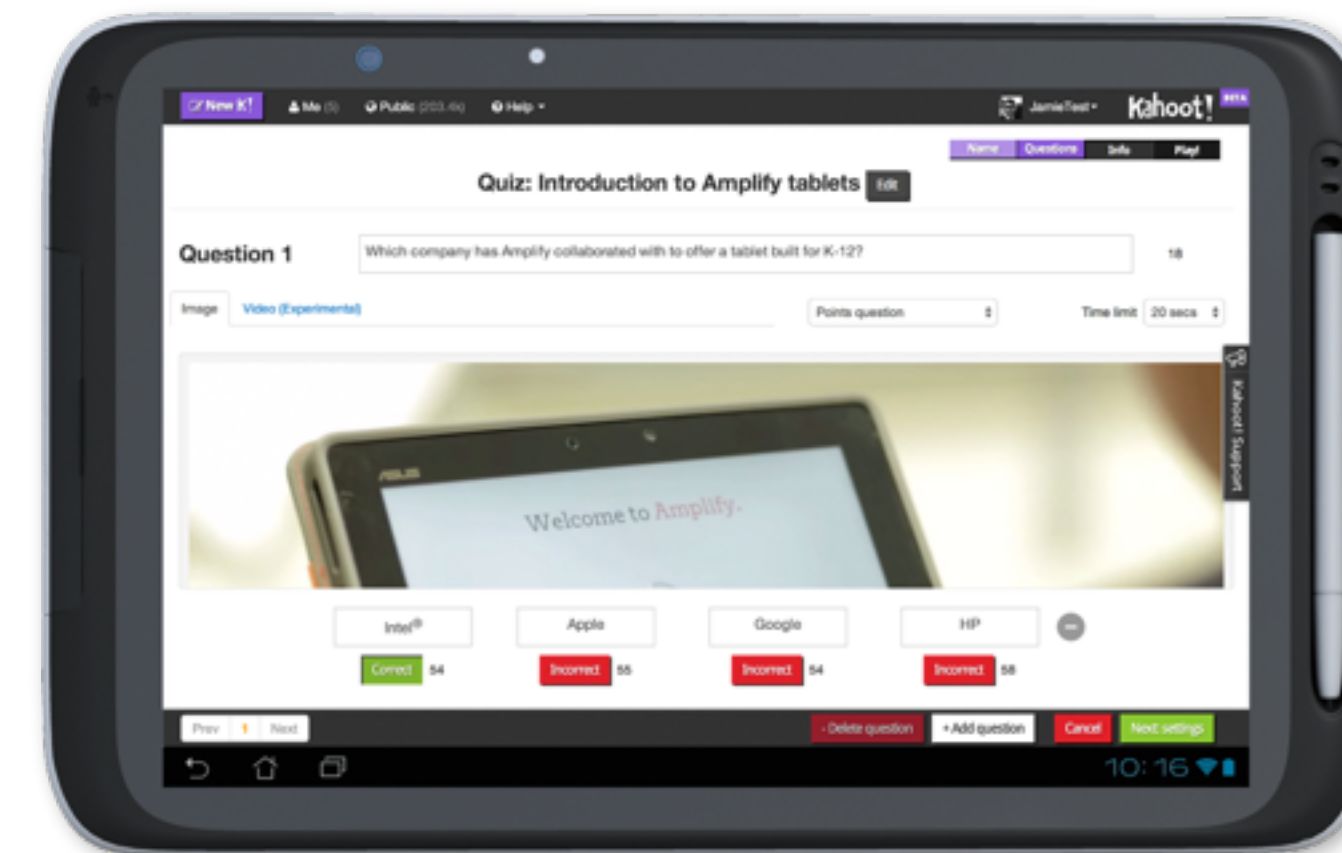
New K! Me (5) Public (203.4k) Help

JamieTest Kahoot! BETA

Name Questions Info Play!

Quiz: Introduction to Amplify tablets Edit

Question 1 Which company has Amplify collaborated with to offer a tablet built for K-12? 18

Image Video (Experimental) Points question Time limit 20 secs

Kahoot! Support

ASUS

Welcome to Amplify.

Intel® Apple Google HP

Correct 54 Incorrect 55 Incorrect 54 Incorrect 58

Prev 1 Next - Delete question + Add question Cancel Next settings

10:16